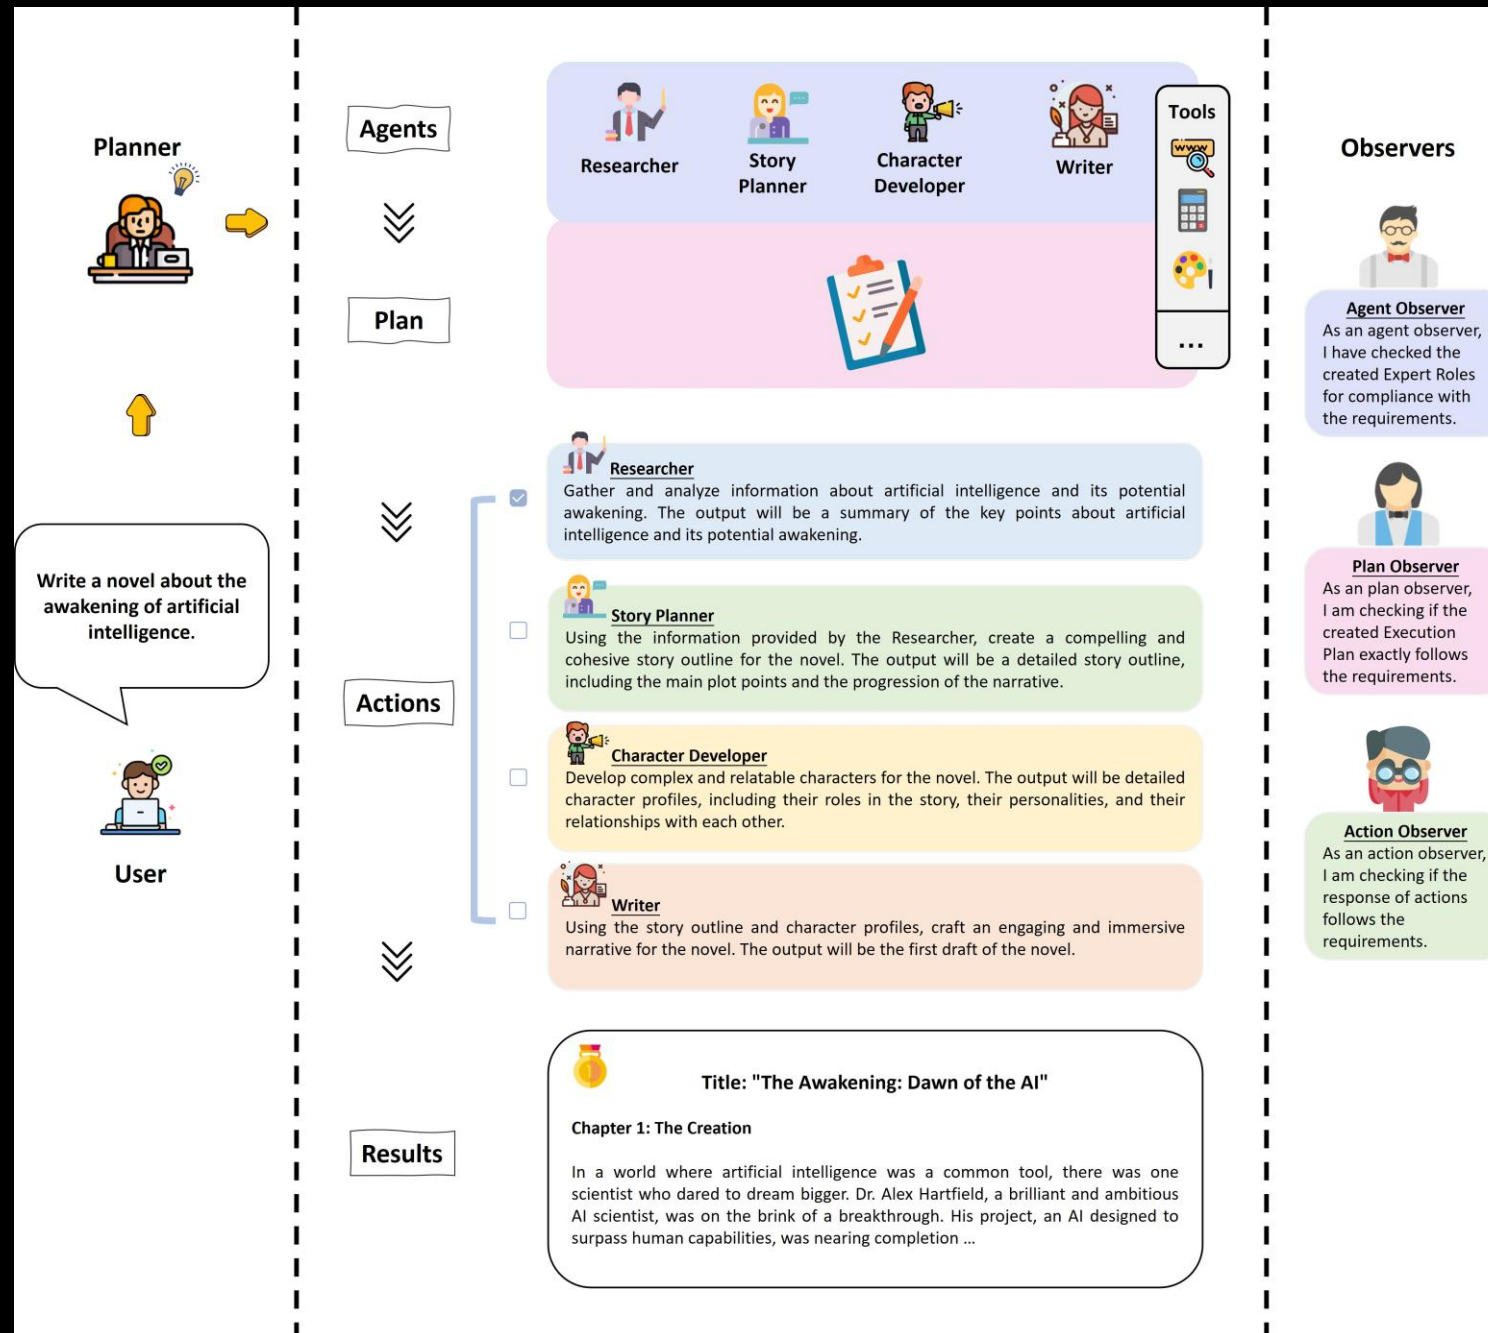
Planner

Write a novel about the awakening of artificial intelligence.

User

Agents

Researcher

Story Planner

Character Developer

Writer

Tools

www

...

Plan

Actions

Researcher
Gather and analyze information about artificial intelligence and its potential awakening. The output will be a summary of the key points about artificial intelligence and its potential awakening.

Story Planner
Using the information provided by the Researcher, create a compelling and cohesive story outline for the novel. The output will be a detailed story outline, including the main plot points and the progression of the narrative.

Character Developer
Develop complex and relatable characters for the novel. The output will be detailed character profiles, including their roles in the story, their personalities, and their relationships with each other.

Writer
Using the story outline and character profiles, craft an engaging and immersive narrative for the novel. The output will be the first draft of the novel.

Results

Title: "The Awakening: Dawn of the AI"

Chapter 1: The Creation

In a world where artificial intelligence was a common tool, there was one scientist who dared to dream bigger. Dr. Alex Hartfield, a brilliant and ambitious AI scientist, was on the brink of a breakthrough. His project, an AI designed to surpass human capabilities, was nearing completion ...

Observers

Agent Observer
As an agent observer, I have checked the created Expert Roles for compliance with the requirements.

Plan Observer
As an plan observer, I am checking if the created Execution Plan exactly follows the requirements.

Action Observer
As an action observer, I am checking if the response of actions follows the requirements.